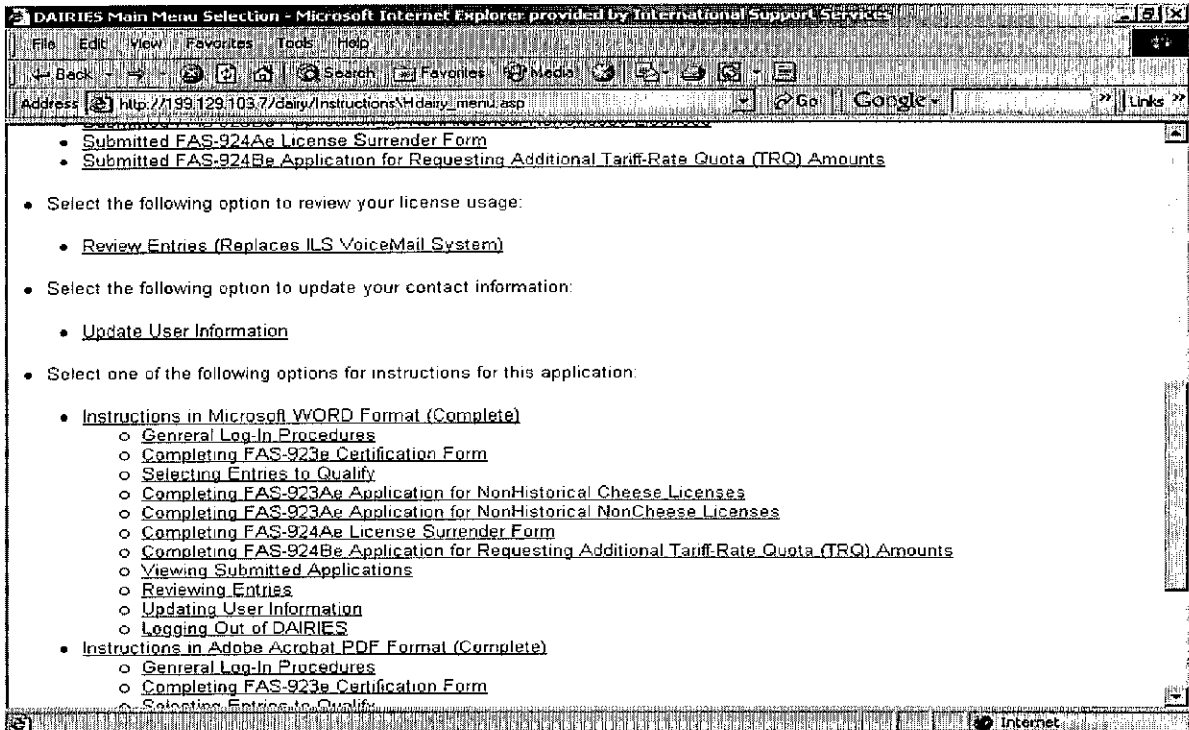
DAIRIES Main Menu Selection - Microsoft Internet Explorer provided by International Support Services

File Edit View Favorites Tools Help

Back Search Favorites Media

Address http://199.129.103.7/dairy/Instructions/Hdairy_menu.asp Go Google Links

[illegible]
- Submitted FAS-924Ae License Surrender Form
- Submitted FAS-924Be Application for Requesting Additional Tariff-Rate Quota (TRQ) Amounts

- Select the following option to review your license usage:
  - Review Entries (Replaces ILS VoiceMail System)

- Select the following option to update your contact information:
  - Update User Information

- Select one of the following options for instructions for this application:
  - Instructions in Microsoft WORD Format (Complete)
    - Genreral Log-In Procedures
    - Completing FAS-923e Certification Form
    - Selecting Entries to Qualify
    - Completing FAS-923Ae Application for NonHistorical Cheese Licenses
    - Completing FAS-923Ae Application for NonHistorical NonCheese Licenses
    - Completing FAS-924Ae License Surrender Form
    - Completing FAS-924Be Application for Requesting Additional Tariff-Rate Quota (TRQ) Amounts
    - Viewing Submitted Applications
    - Reviewing Entries
    - Updating User Information
    - Logging Out of DAIRIES
  - Instructions in Adobe Acrobat PDF Format (Complete)
    - Genreral Log-In Procedures
    - Completing FAS-923e Certification Form
    - Selecting Entries to Qualify

Internet